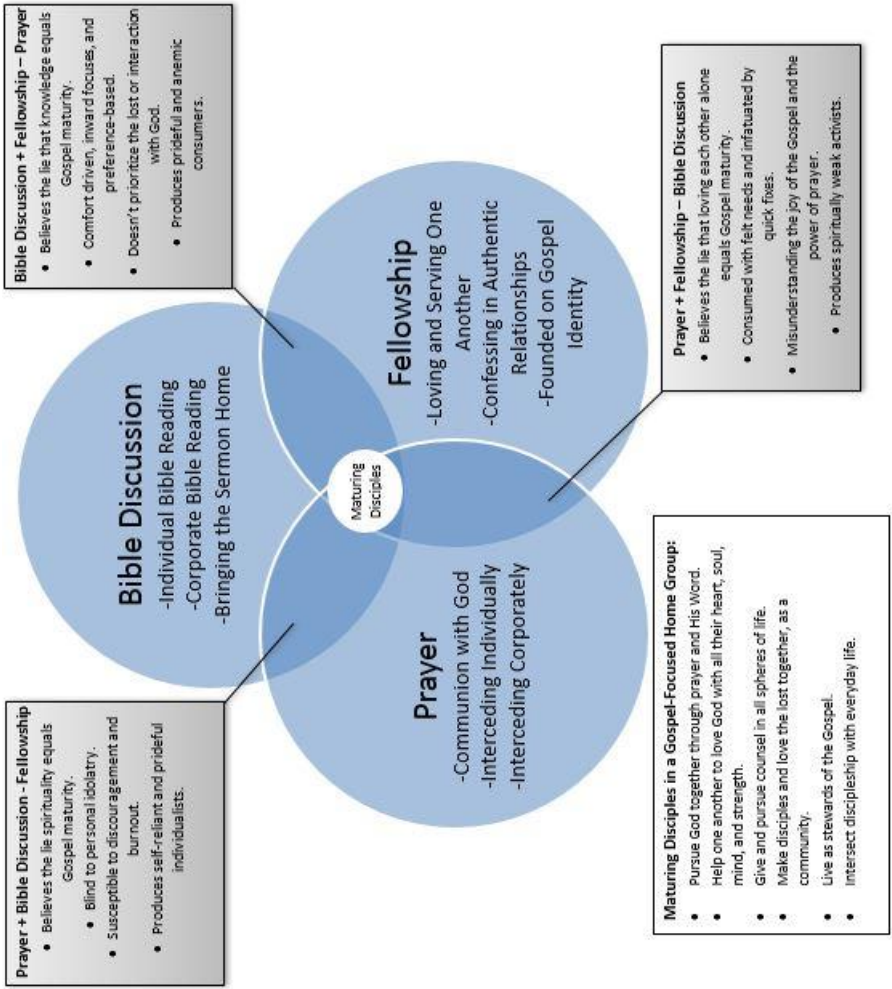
Bible Discussion + Fellowship – Prayer
• Believes the lie that knowledge equals Gospel maturity.
• Comfort driven, inward focuses, and preference-based.
• Doesn't prioritize the lost or interaction with God.
• Produces prideful and anemic consumers.

Prayer + Fellowship – Bible Discussion
• Believes the lie that loving each other alone equals Gospel maturity.
• Consumed with felt needs and infatuated by quick fixes.
• Misunderstanding the joy of the Gospel and the power of prayer.
• Produces spiritually weak activists.

Bible Discussion
-Individual Bible Reading
-Corporate Bible Reading
-Bringing the Sermon Home

Fellowship
-Loving and Serving One Another
-Confessing in Authentic Relationships
-Founded on Gospel Identity

Maturing Disciples

Prayer
-Communion with God
-Interceding Individually
-Interceding Corporately

Prayer + Bible Discussion - Fellowship
• Believes the lie spirituality equals Gospel maturity.
• Blind to personal idolatry.
• Susceptible to discouragement and burnout.
• Produces self-reliant and prideful individualists.

Maturing Disciples in a Gospel-Focused Home Group:
• Pursue God together through prayer and His Word.
• Help one another to love God with all their heart, soul, mind, and strength.
• Give and pursue counsel in all spheres of life.
• Make disciples and love the lost together, as a community.
• Live as stewards of the Gospel.
• Intersect discipleship with everyday life.